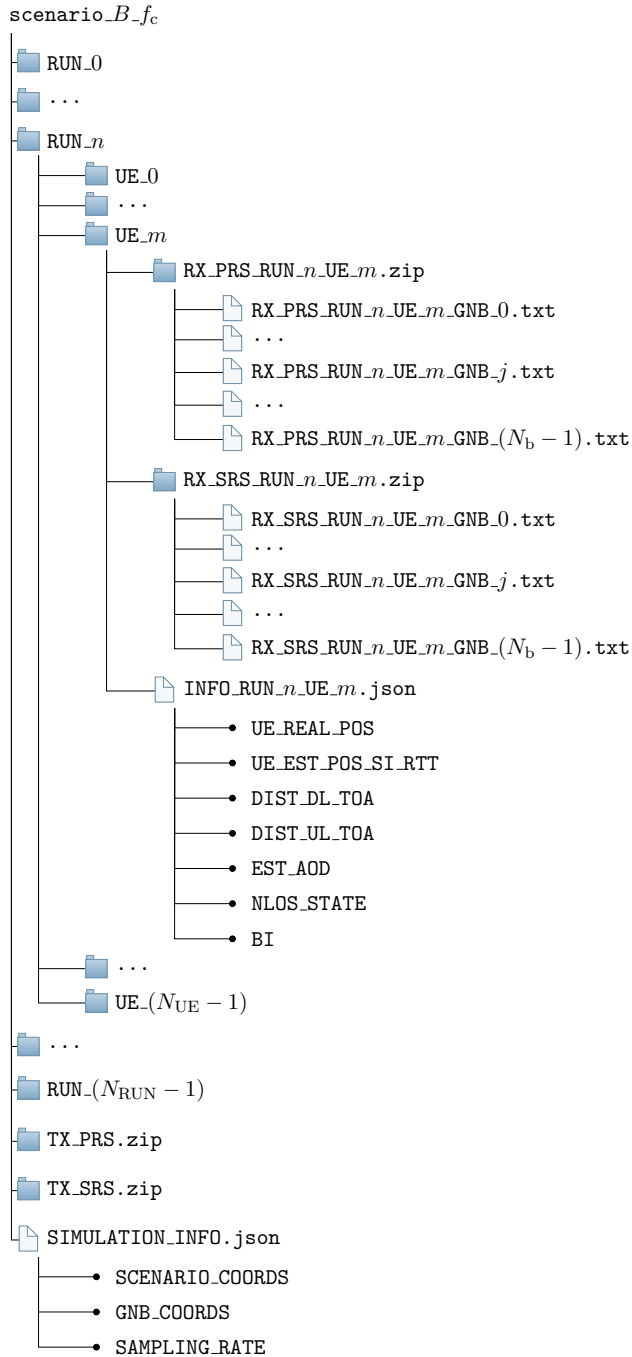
scenario_$B$_$f_c$

RUN_0

...

RUN_$n$

UE_0

...

UE_$m$

RX_PRS_RUN_$n$_UE_$m$.zip

RX_PRS_RUN_$n$_UE_$m$_GNB_0.txt

...

RX_PRS_RUN_$n$_UE_$m$_GNB_$j$.txt

...

RX_PRS_RUN_$n$_UE_$m$_GNB_$(N_b - 1)$.txt

RX_SRS_RUN_$n$_UE_$m$.zip

RX_SRS_RUN_$n$_UE_$m$_GNB_0.txt

...

RX_SRS_RUN_$n$_UE_$m$_GNB_$j$.txt

...

RX_SRS_RUN_$n$_UE_$m$_GNB_$(N_b - 1)$.txt

INFO_RUN_$n$_UE_$m$.json

UE_REAL_POS

UE_EST_POS_SI_RTT

DIST_DL_TOA

DIST_UL_TOA

EST_AOD

NLOS_STATE

BI

...

UE_$(N_{UE} - 1)$

...

RUN_$(N_{RUN} - 1)$

TX_PRS.zip

TX_SRS.zip

SIMULATION_INFO.json

SCENARIO_COORDS

GNB_COORDS

SAMPLING_RATE